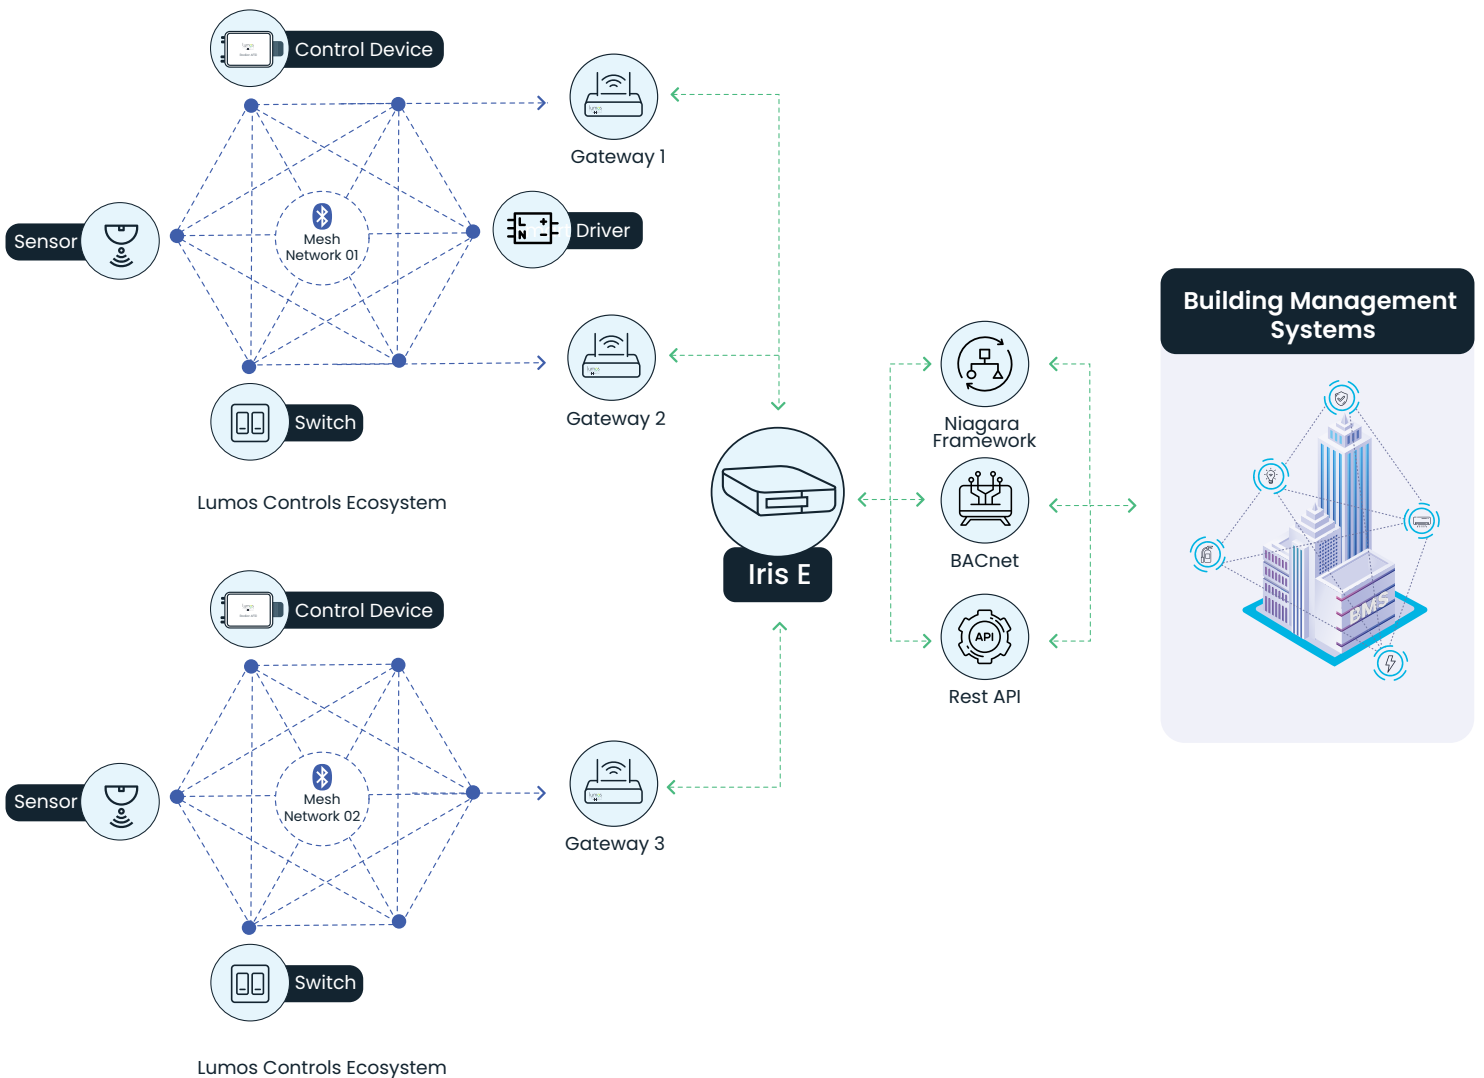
Control Device

Gateway 1

Sensor

Mesh Network 01

Driver

Gateway 2

Switch

Lumos Controls Ecosystem

Building Management Systems

Niagara Framework

Iris E

BACnet

API

Rest API

BMS

Control Device

Sensor

Mesh Network 02

Gateway 3

Switch

Lumos Controls Ecosystem